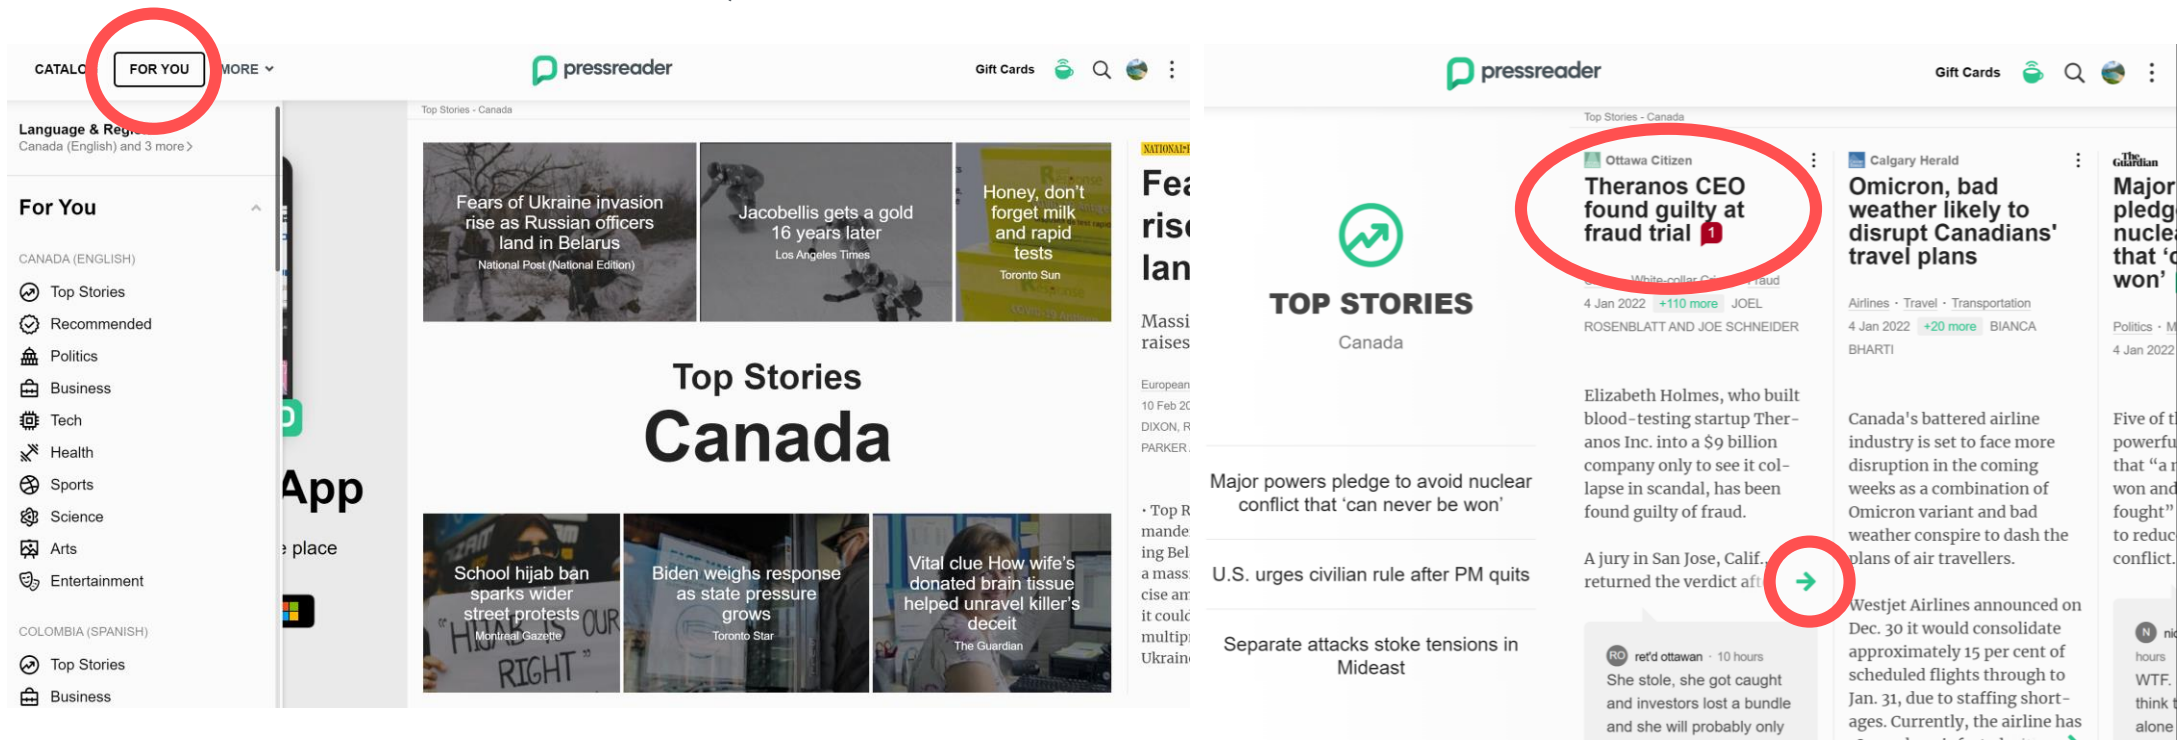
CATALO FOR YOU MORE

pressreader

Gift Cards

Language & Regi
Canada (English) and 3 more

For You

CANADA (ENGLISH)

Top Stories
Recommended
Politics
Business
Tech
Health
Sports
Science
Arts
Entertainment

COLOMBIA (SPANISH)

Top Stories
Business

App
place

Top Stories - Canada

Fears of Ukraine invasion rise as Russian officers land in Belarus
National Post (National Edition)

Jacobellis gets a gold 16 years later
Los Angeles Times

Honey, don't forget milk and rapid tests
Toronto Sun

Top Stories
Canada

School hijab ban sparks wider street protests
Montreal Gazette

Biden weighs response as state pressure grows
Toronto Star

Vital clue How wife's donated brain tissue helped unravel killer's deceit
The Guardian

NATIONAL

Fea
ris
lan

Massi
raises

European
10 Feb 20
DIXON, R
PARKER

· Top R
mande
ing Bel
a mass
cise am
it could
multip
Ukrain

pressreader

Gift Cards

Top Stories - Canada

TOP STORIES
Canada

Major powers pledge to avoid nuclear conflict that 'can never be won'

U.S. urges civilian rule after PM quits

Separate attacks stoke tensions in Mideast

Ottawa Citizen

Theranos CEO found guilty at fraud trial 1

White-collar Cri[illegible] Fraud

4 Jan 2022 +110 more JOEL ROSENBLATT AND JOE SCHNEIDER

Elizabeth Holmes, who built blood-testing startup Theranos Inc. into a $9 billion company only to see it collapse in scandal, has been found guilty of fraud.

A jury in San Jose, Calif., returned the verdict aft

RO ret'd ottawan · 10 hours
She stole, she got caught and investors lost a bundle and she will probably only

Calgary Herald

Omicron, bad weather likely to disrupt Canadians' travel plans

Airlines · Travel · Transportation

4 Jan 2022 +20 more BIANCA BHARTI

Canada's battered airline industry is set to face more disruption in the coming weeks as a combination of Omicron variant and bad weather conspire to dash the plans of air travellers.

Westjet Airlines announced on Dec. 30 it would consolidate approximately 15 per cent of scheduled flights through to Jan. 31, due to staffing shortages. Currently, the airline has

The Guardian

Major
pledg
nucle
that 'c
won'

Politics · M
4 Jan 2022

Five of t
powerful
that "a n
won and
fought"
to reduc
conflict.

N ni
hours
WTF.
think t
alone